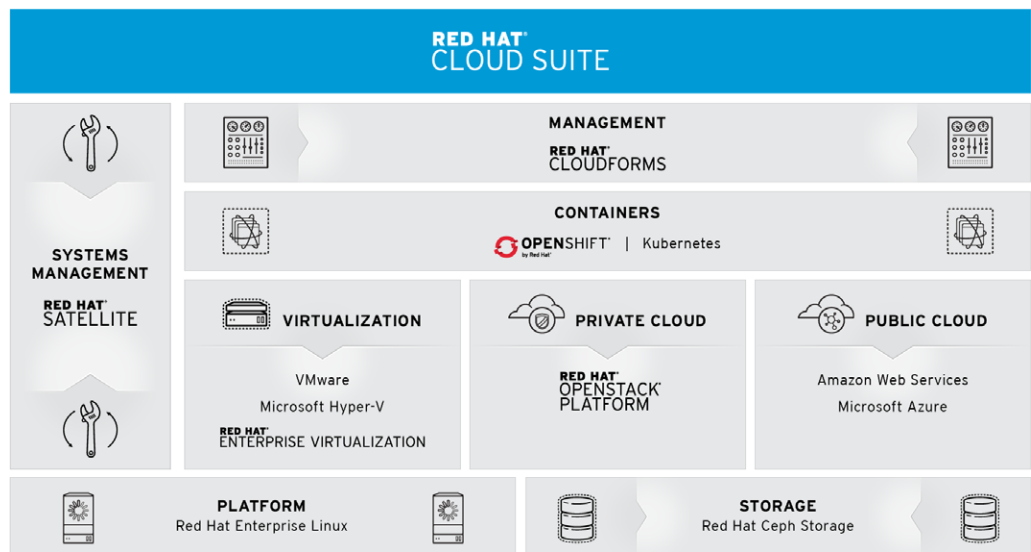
RED HAT®
CLOUD SUITE

SYSTEMS MANAGEMENT
RED HAT®
SATELLITE

MANAGEMENT
RED HAT®
CLOUDFORMS

CONTAINERS
OPENSHIFT® by Red Hat® | Kubernetes

VIRTUALIZATION
VMware
Microsoft Hyper-V
RED HAT®
ENTERPRISE VIRTUALIZATION

PRIVATE CLOUD
RED HAT®
OPENSTACK®
PLATFORM

PUBLIC CLOUD
Amazon Web Services
Microsoft Azure

PLATFORM
Red Hat Enterprise Linux

STORAGE
Red Hat Ceph Storage